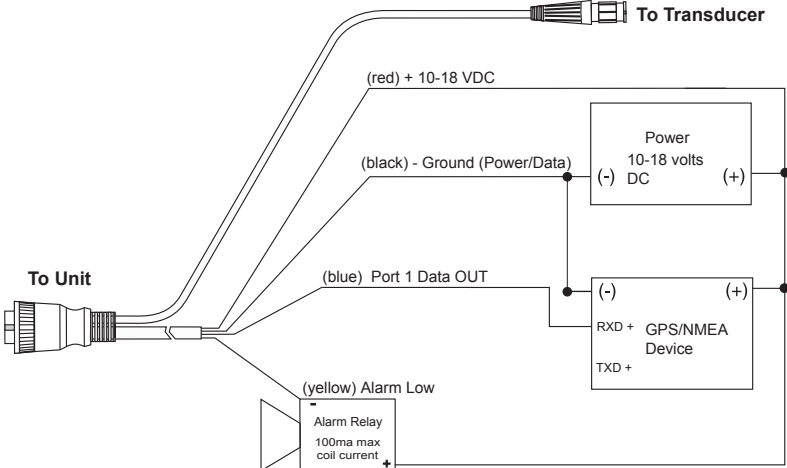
To Transducer

(red) + 10-18 VDC

Power
10-18 volts
DC
(-)
(+)

(black) - Ground (Power/Data)

To Unit

(blue) Port 1 Data OUT

(-)
(+)
RXD +
GPS/NMEA Device
TXD +

(yellow) Alarm Low

-
Alarm Relay
100ma max coil current
+